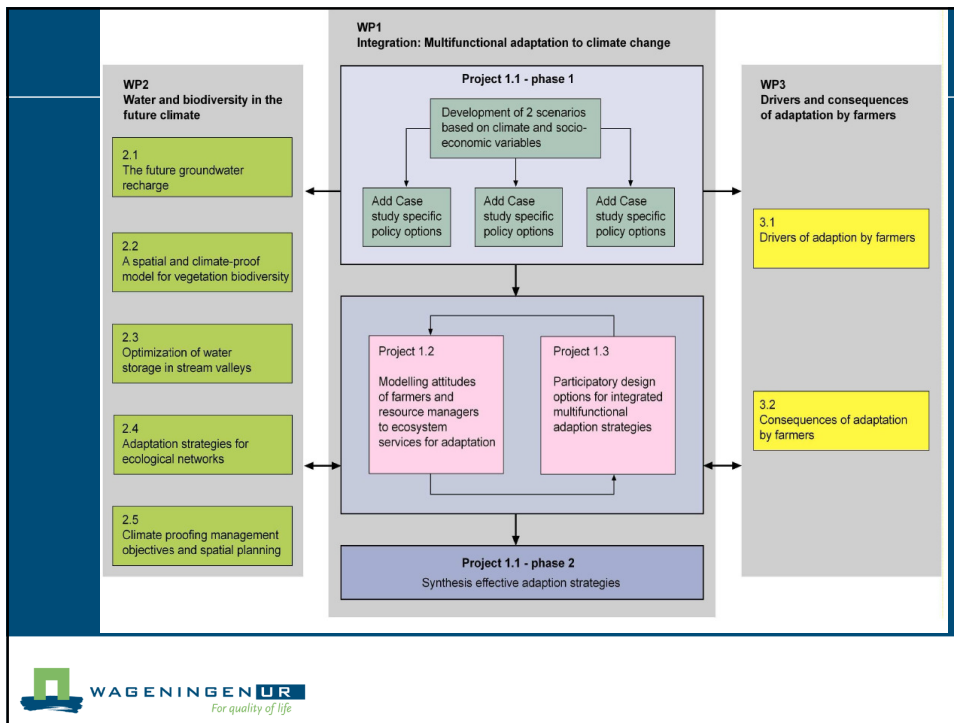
WP1
Integration: Multifunctional adaptation to climate change

WP2
Water and biodiversity in the future climate

2.1
The future groundwater recharge

2.2
A spatial and climate-proof model for vegetation biodiversity

2.3
Optimization of water storage in stream valleys

2.4
Adaptation strategies for ecological networks

2.5
Climate proofing management objectives and spatial planning

Project 1.1 - phase 1

Development of 2 scenarios based on climate and socio-economic variables

Add Case study specific policy options

Add Case study specific policy options

Add Case study specific policy options

Project 1.2

Modelling attitudes of farmers and resource managers to ecosystem services for adaptation

Project 1.3

Participatory design options for integrated multifunctional adaption strategies

Project 1.1 - phase 2

Synthesis effective adaption strategies

WP3
Drivers and consequences of adaptation by farmers

3.1
Drivers of adaption by farmers

3.2
Consequences of adaptation by farmers

WAGENINGEN UR
For quality of life